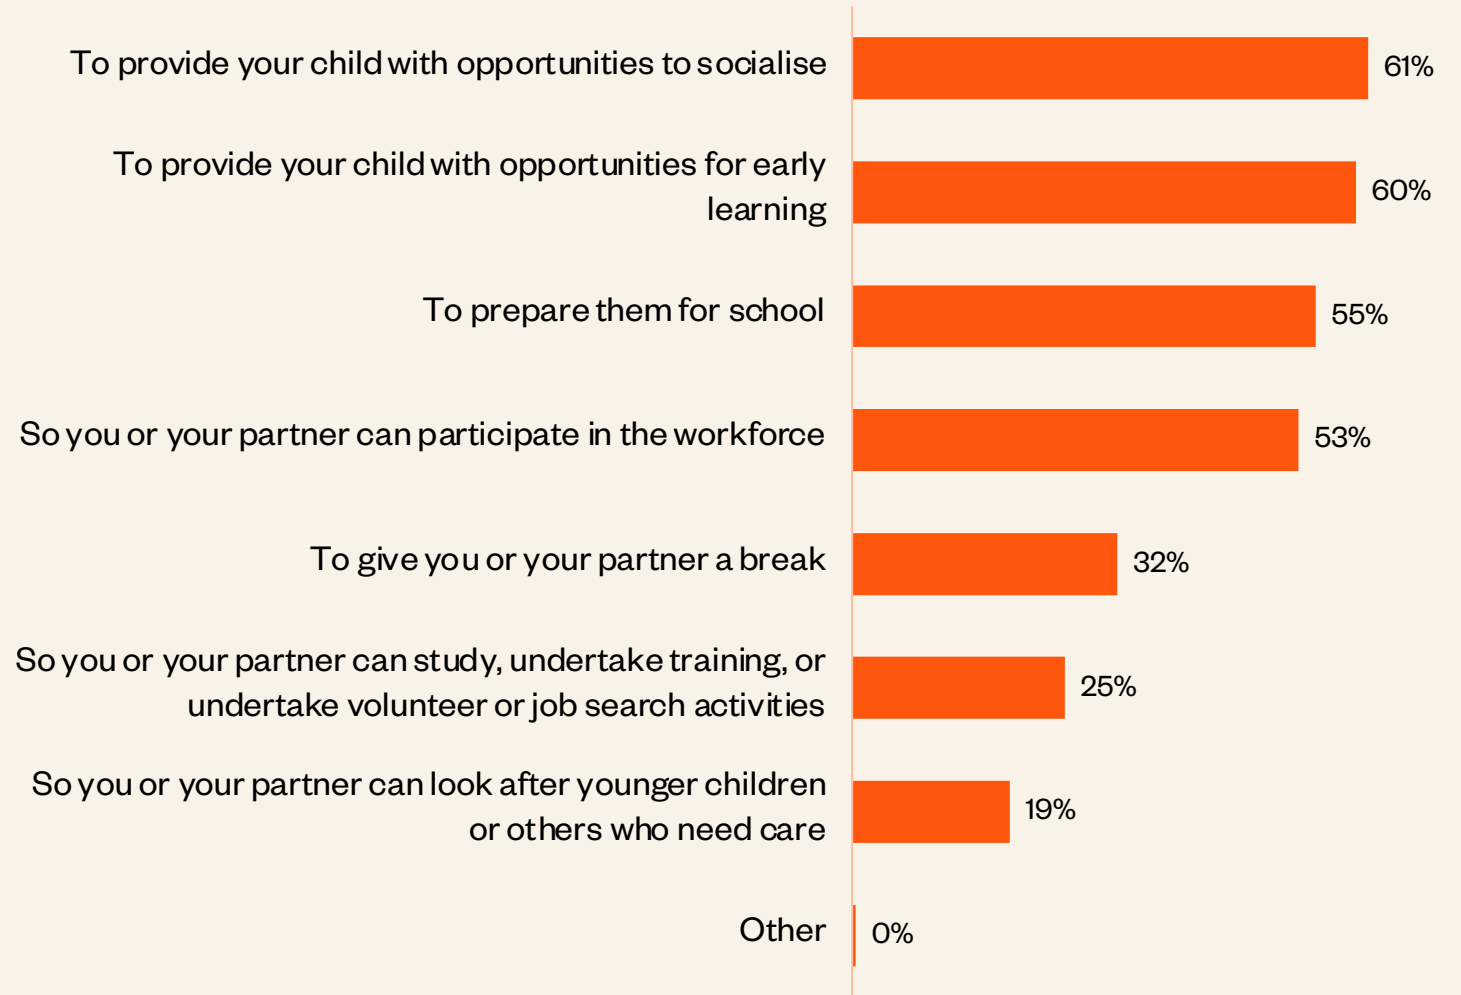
To provide your child with opportunities to socialise 61%

To provide your child with opportunities for early learning 60%

To prepare them for school 55%

So you or your partner can participate in the workforce 53%

To give you or your partner a break 32%

So you or your partner can study, undertake training, or undertake volunteer or job search activities 25%

So you or your partner can look after younger children or others who need care 19%

Other 0%